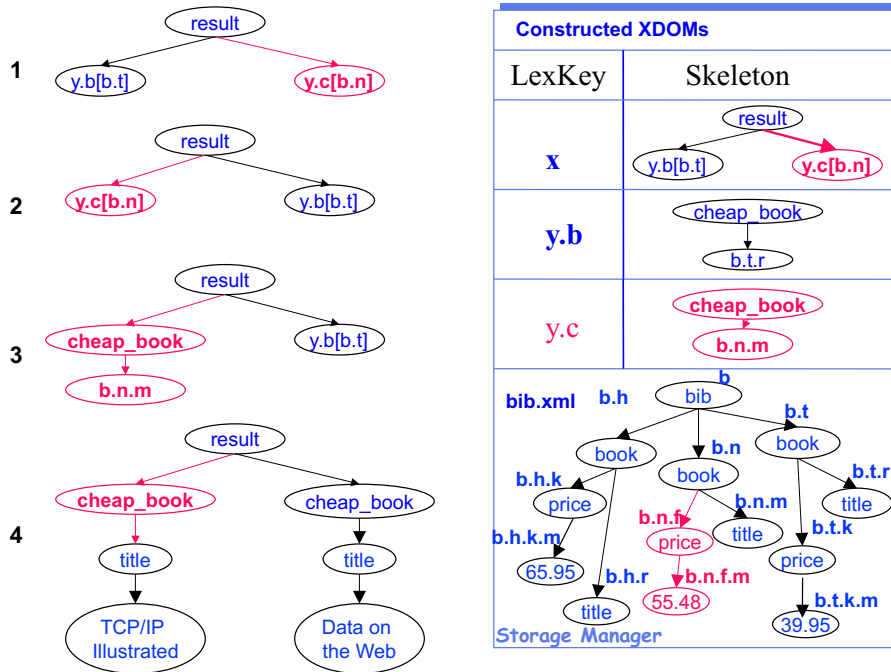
1
result
y.b[b.t]
y.c[b.n]

2
result
y.c[b.n]
y.b[b.t]

3
result
cheap_book
y.b[b.t]
b.n.m

4
result
cheap_book
cheap_book
title
title
TCP/IP Illustrated
Data on the Web

Constructed XDOMs

| LexKey | Skeleton |
|---|---|
| x | result; y.b[b.t]; y.c[b.n] |
| y.b | cheap_book; b.t.r |
| y.c | cheap_book; b.n.m |

bib.xml
b
b.h
bib
b.t
book
b.n
book
book
b.h.k
b.t.r
price
b.n.m
title
b.n.f
title
b.t.k
b.h.k.m
price
price
65.95
b.h.r
b.n.f.m
title
55.48
b.t.k.m
39.95
Storage Manager